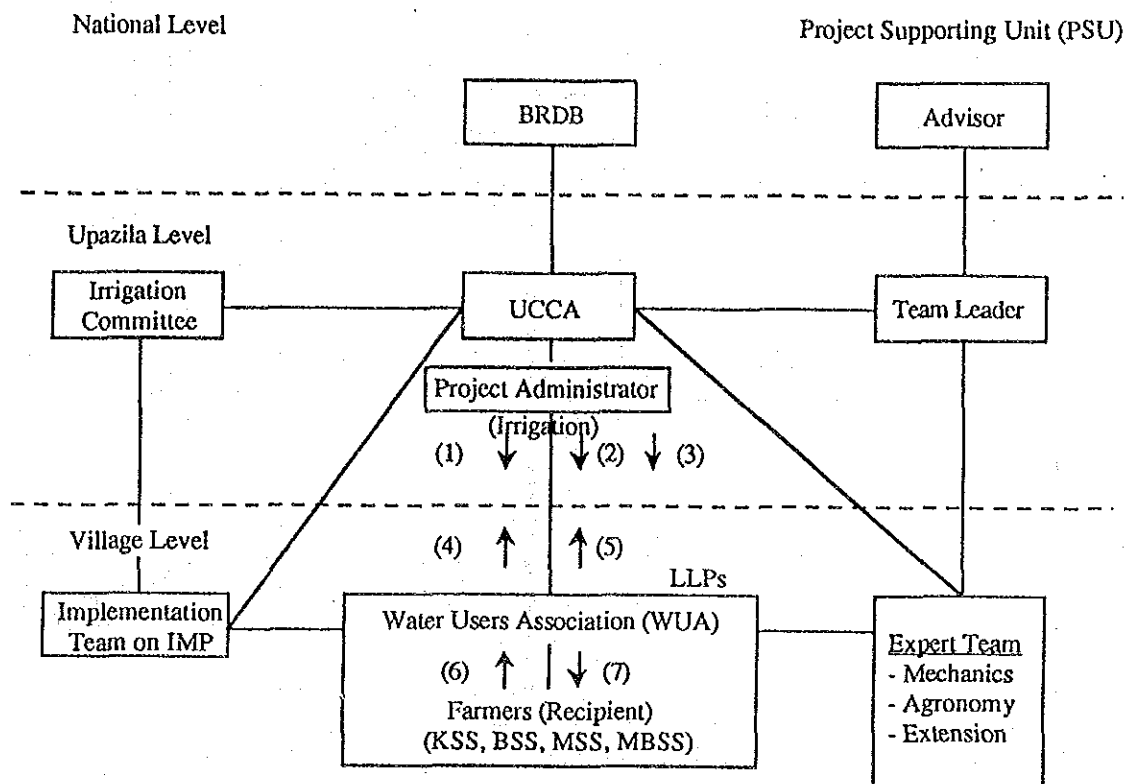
National Level

Project Supporting Unit (PSU)

BRDB

Advisor

Upazila Level

Irrigation Committee

UCCA

Team Leader

Project Administrator (Irrigation)

(1) ↓

↓ (2)

↓ (3)

Village Level

(4) ↑

↑ (5)

LLPs

Implementation Team on IMP

Water Users Association (WUA)

(6) ↑

↓ (7)

Farmers (Recipient) (KSS, BSS, MSS, MBSS)

Expert Team
- Mechanics
- Agronomy
- Extension